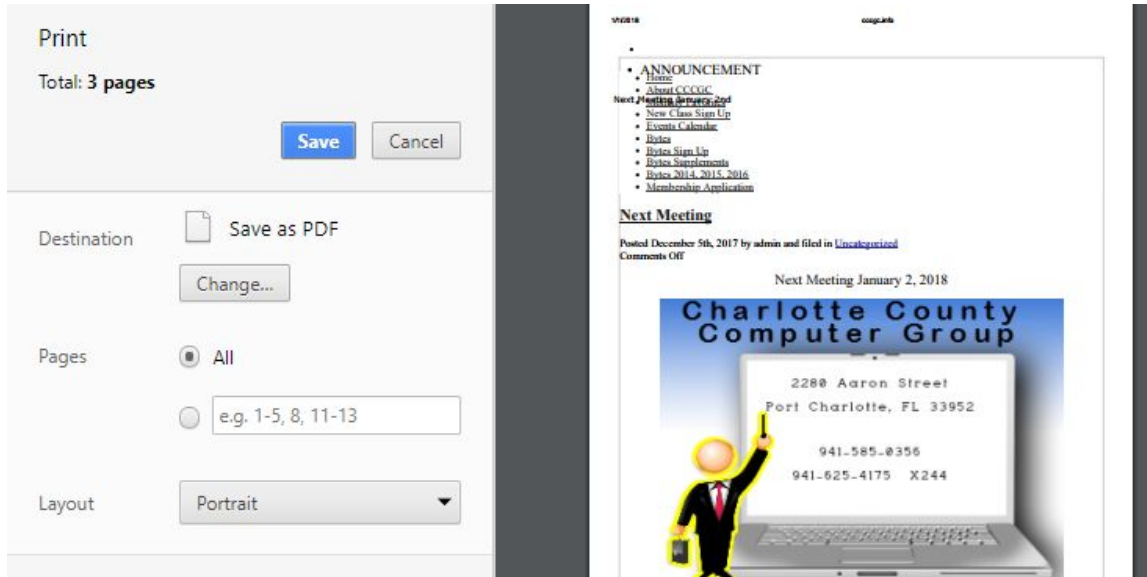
Print

Total: **3 pages**

Save Cancel

Destination Save as PDF

Change...

Pages All

e.g. 1-5, 8, 11-13

Layout Portrait

1/1/2018 cccgc.info

- ANNOUNCEMENT
- Home
- About CCCGC

Next Meeting January 2nd

- New Class Sign Up
- Events Calendar
- Bytes
- Bytes Sign Up
- Bytes Supplements
- Bytes 2014, 2015, 2016
- Membership Application

**Next Meeting**

Posted December 5th, 2017 by admin and filed in Uncategorized
Comments Off

Next Meeting January 2, 2018

Charlotte County Computer Group

2280 Aaron Street
Port Charlotte, FL 33952

941-585-0356
941-625-4175 X244